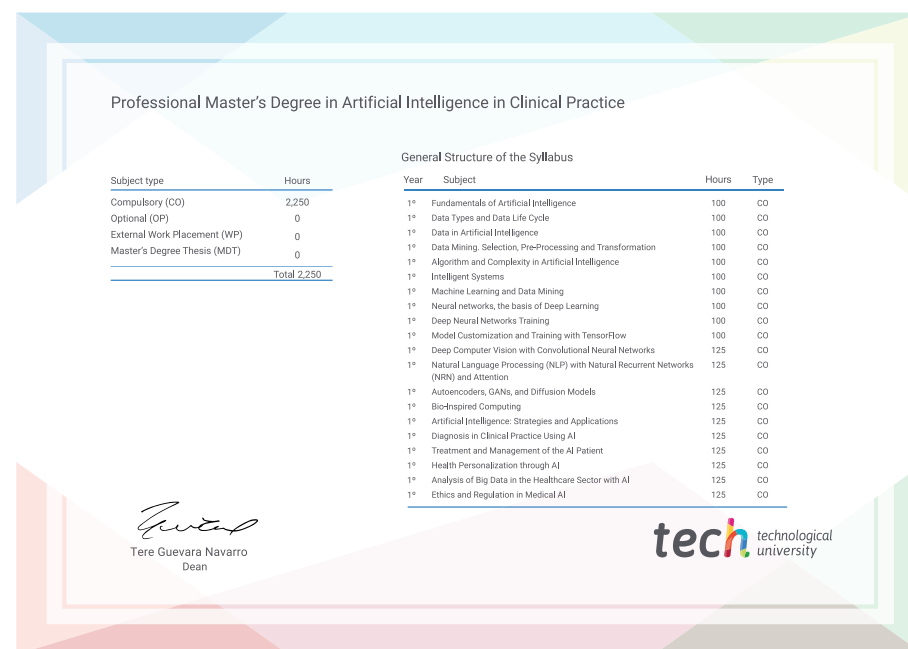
Professional Master's Degree in Artificial Intelligence in Clinical Practice

| Subject type | Hours |
|---|---|
| Compulsory (CO) | 2,250 |
| Optional (OP) | 0 |
| External Work Placement (WP) | 0 |
| Master's Degree Thesis (MDT) | 0 |
| | Total 2,250 |

General Structure of the Syllabus

| Year | Subject | Hours | Type |
|---|---|---|---|
| 1º | Fundamentals of Artificial Intelligence | 100 | CO |
| 1º | Data Types and Data Life Cycle | 100 | CO |
| 1º | Data in Artificial Intelligence | 100 | CO |
| 1º | Data Mining. Selection, Pre-Processing and Transformation | 100 | CO |
| 1º | Algorithm and Complexity in Artificial Intelligence | 100 | CO |
| 1º | Intelligent Systems | 100 | CO |
| 1º | Machine Learning and Data Mining | 100 | CO |
| 1º | Neural networks, the basis of Deep Learning | 100 | CO |
| 1º | Deep Neural Networks Training | 100 | CO |
| 1º | Model Customization and Training with TensorFlow | 100 | CO |
| 1º | Deep Computer Vision with Convolutional Neural Networks | 125 | CO |
| 1º | Natural Language Processing (NLP) with Natural Recurrent Networks (NRN) and Attention | 125 | CO |
| 1º | Autoencoders, GANs, and Diffusion Models | 125 | CO |
| 1º | Bio-Inspired Computing | 125 | CO |
| 1º | Artificial Intelligence: Strategies and Applications | 125 | CO |
| 1º | Diagnosis in Clinical Practice Using AI | 125 | CO |
| 1º | Treatment and Management of the AI Patient | 125 | CO |
| 1º | Health Personalization through AI | 125 | CO |
| 1º | Analysis of Big Data in the Healthcare Sector with AI | 125 | CO |
| 1º | Ethics and Regulation in Medical AI | 125 | CO |

Tere Guevara Navarro
Dean

tech technological university